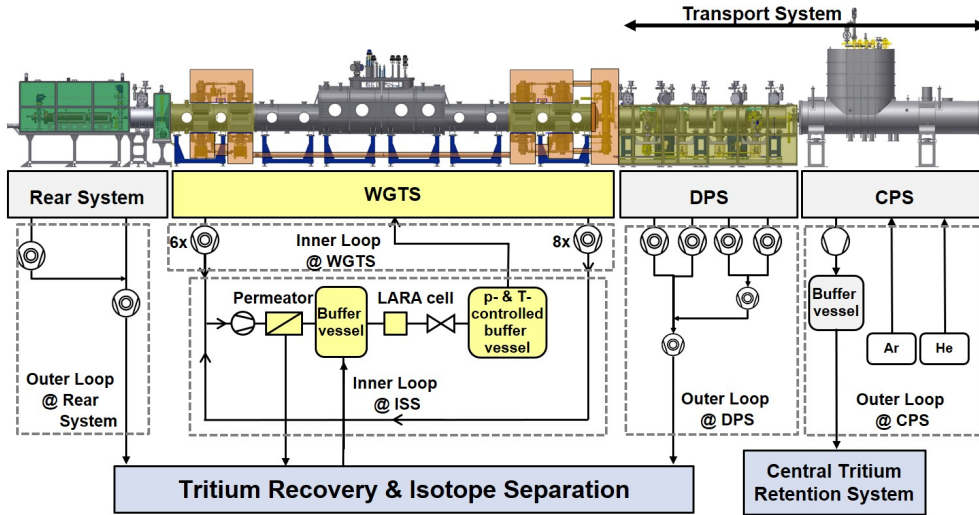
Transport System

Rear System

WGTS

DPS

CPS

6x

Inner Loop @ WGTS

8x

Permeator

Buffer vessel

LARA cell

p- & T-controlled buffer vessel

Buffer vessel

Ar

He

Outer Loop @ Rear System

Inner Loop @ ISS

Outer Loop @ DPS

Outer Loop @ CPS

Tritium Recovery & Isotope Separation

Central Tritium Retention System